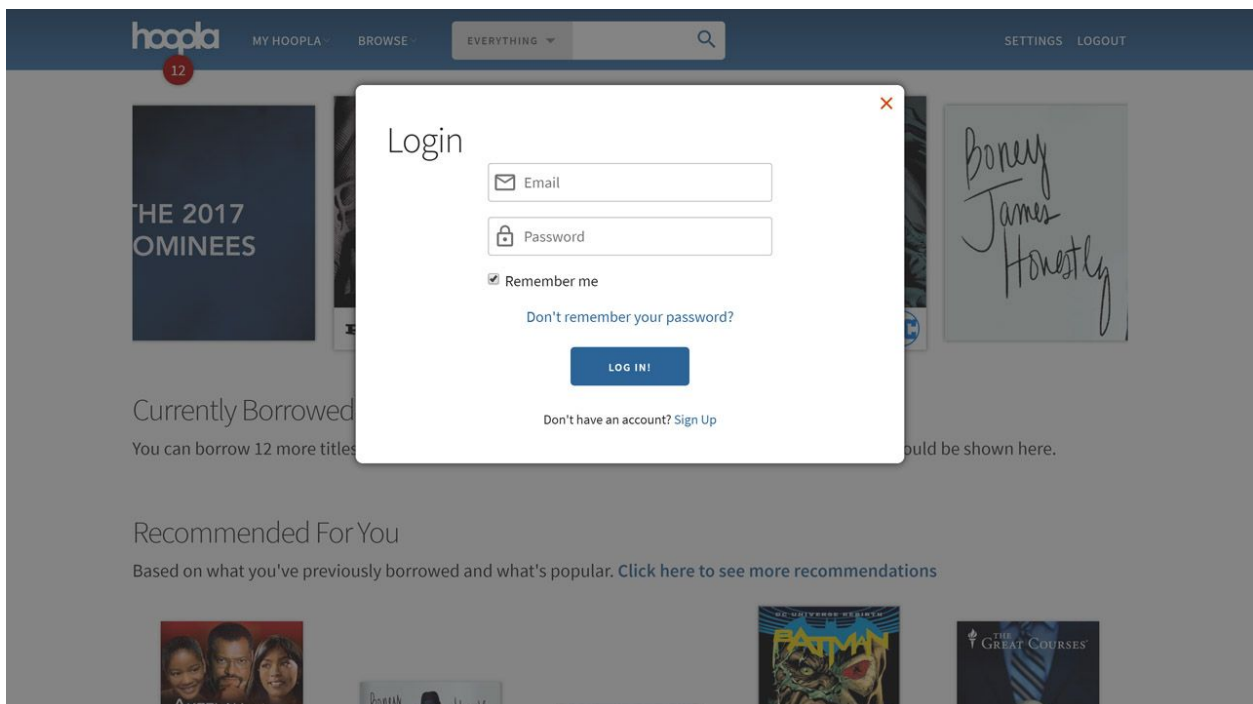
hoopla 12 MY HOOPLA BROWSE EVERYTHING SETTINGS LOGOUT

HE 2017
OMINEES

Boney James Honestly

Login
Email
Password
Remember me
Don't remember your password?
LOG IN!
Don't have an account? Sign Up

Currently Borrowed
You can borrow 12 more titles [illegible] ould be shown here.

Recommended For You
Based on what you've previously borrowed and what's popular. Click here to see more recommendations

DC UNIVERSE REBIRTH BATMAN

THE GREAT COURSES